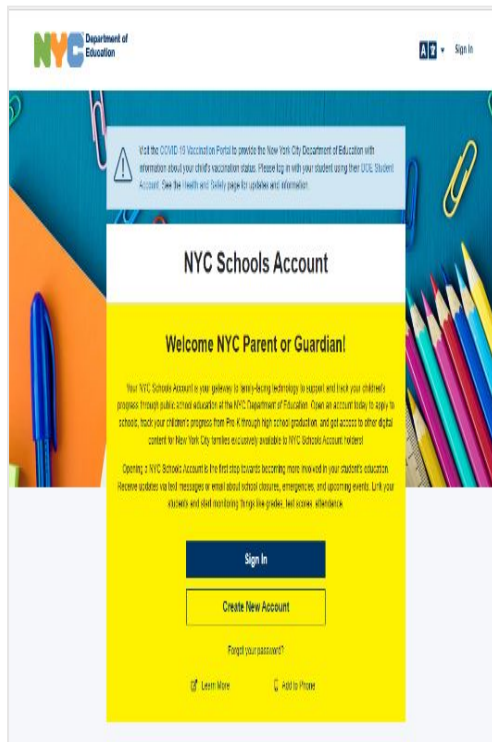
NYC Department of Education

Sign In

Visit the COVID-19 Vaccination Portal to provide the New York City Department of Education with information about your child's vaccination status. Please log in with your student using their DOE Student Account. See the Health and Safety page for updates and information.

NYC Schools Account

Welcome NYC Parent or Guardian!

Your NYC Schools Account is your gateway to family-facing technology to support and track your children's progress through public school education at the NYC Department of Education. Open an account today to apply to schools, track your children's progress from Pre-K through high school graduation, and get access to other digital content for New York City families exclusively available to NYC Schools Account holders!

Opening a NYC Schools Account is the first step towards becoming more involved in your student's education. Receive updates via text messages or email about school closures, emergencies, and upcoming events. Link your students and start monitoring things like grades, test scores, attendance.

Sign In

Create New Account

Forgot your password?

Learn More

Add to Phone